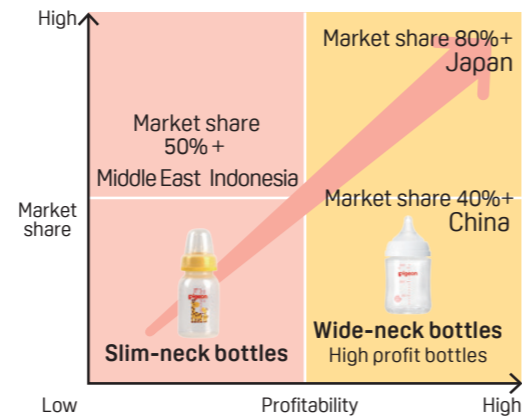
High

Market share 80%+
Japan

Market share
50% +
Middle East Indonesia

Market share

Market share 40%+
China

pigeon

pigeon

Wide-neck bottles
High profit bottles

Slim-neck bottles

Low

Profitability

High